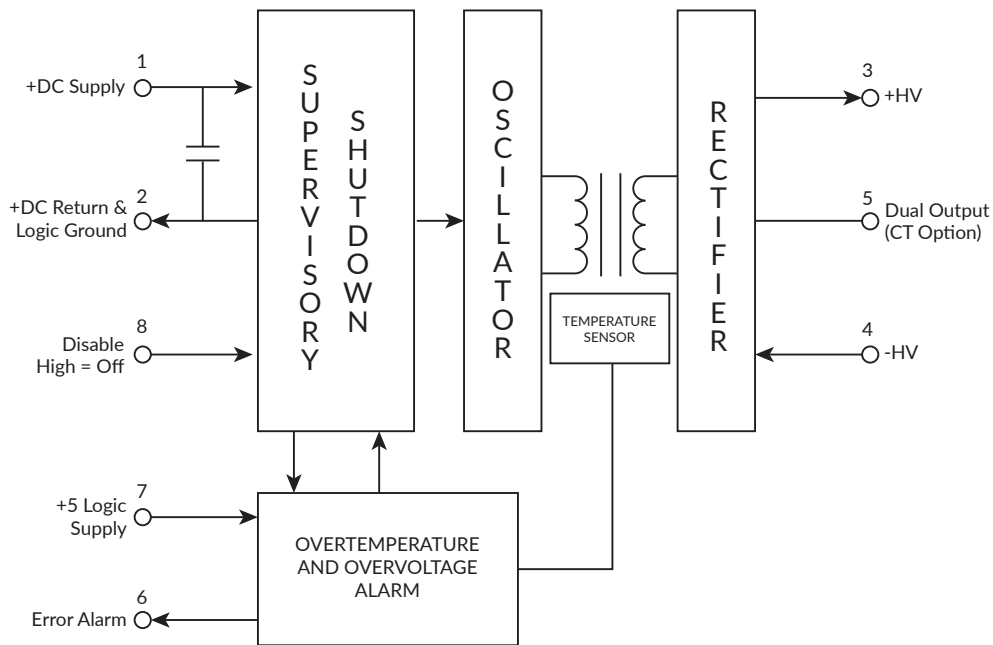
1
+DC Supply

2
+DC Return &
Logic Ground

8
Disable
High = Off

7
+5 Logic
Supply

6
Error Alarm

SUPERVISORY

SHUTDOWN

OSCILLATOR

TEMPERATURE
SENSOR

RECTIFIER

3
+HV

5
Dual Output
(CT Option)

4
-HV

OVERTEMPERATURE
AND OVERVOLTAGE
ALARM